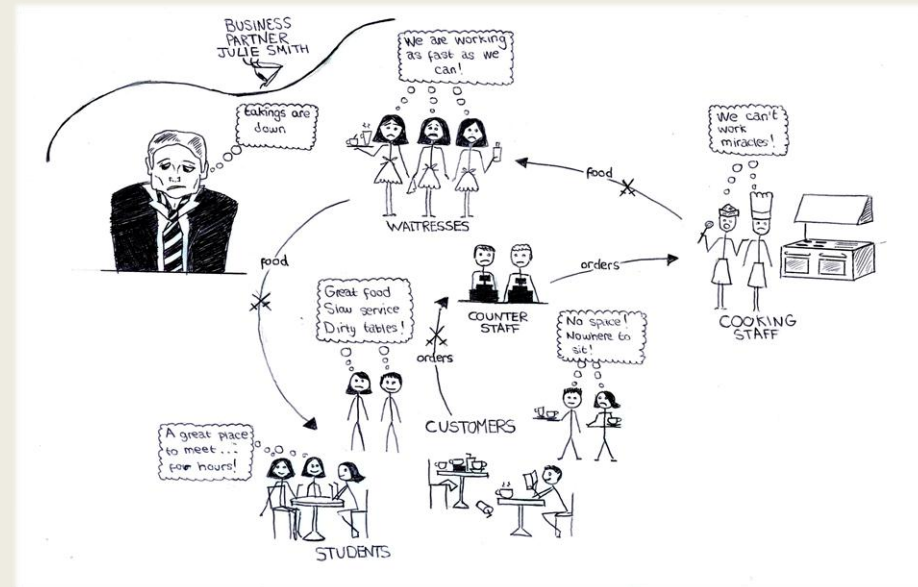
BUSINESS PARTNER JULIE SMITH

takings are down

We are working as fast as we can!

WAITRESSES

food

We can't work miracles!

COOKING STAFF

orders

COUNTER STAFF

food

Great food Slow service Dirty tables!

orders

No space! Nowhere to sit!

CUSTOMERS

A great place to meet ... for hours!

STUDENTS